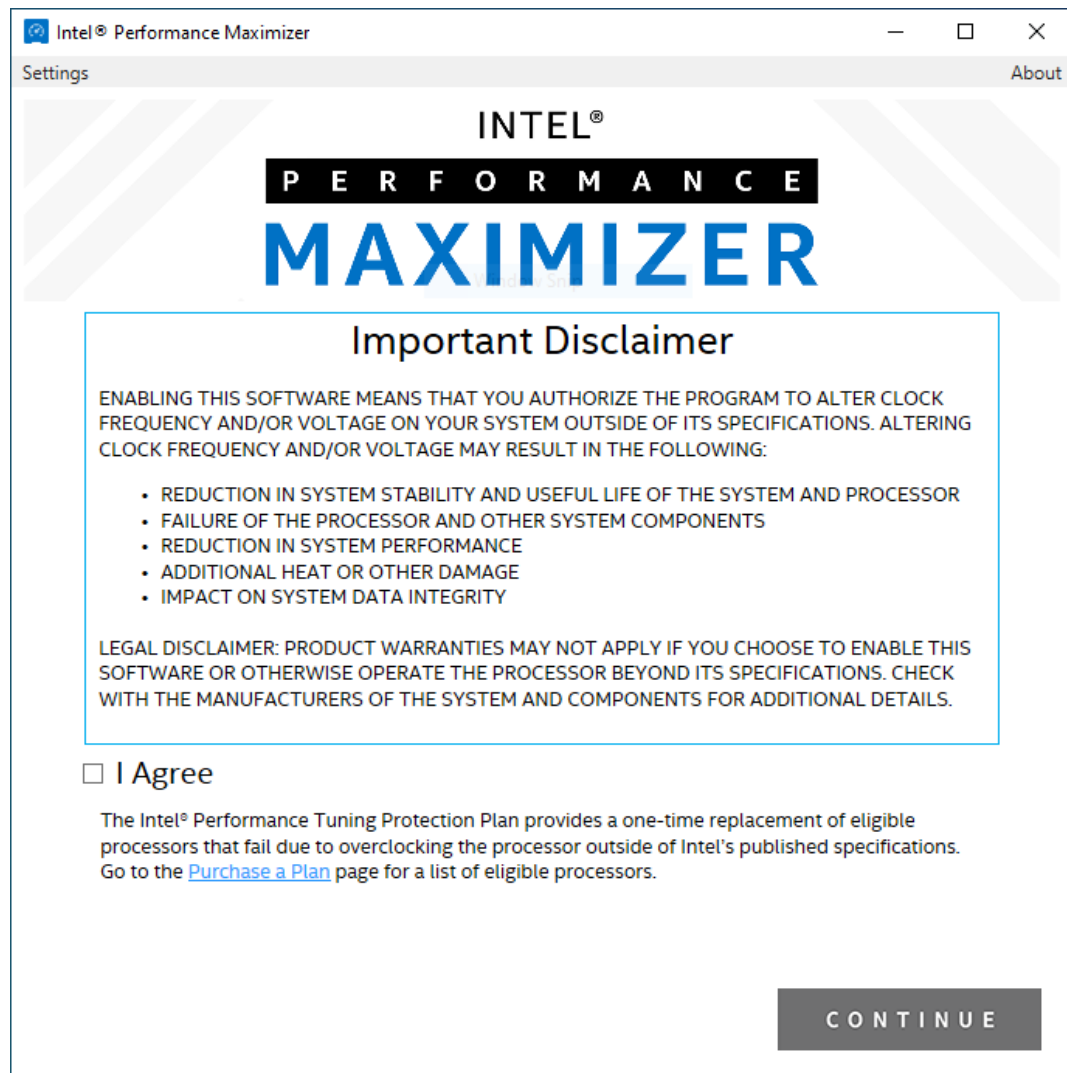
Intel® Performance Maximizer

Settings

About

INTEL®

PERFORMANCE

MAXIMIZER

Important Disclaimer

ENABLING THIS SOFTWARE MEANS THAT YOU AUTHORIZE THE PROGRAM TO ALTER CLOCK FREQUENCY AND/OR VOLTAGE ON YOUR SYSTEM OUTSIDE OF ITS SPECIFICATIONS. ALTERING CLOCK FREQUENCY AND/OR VOLTAGE MAY RESULT IN THE FOLLOWING:

- REDUCTION IN SYSTEM STABILITY AND USEFUL LIFE OF THE SYSTEM AND PROCESSOR
- FAILURE OF THE PROCESSOR AND OTHER SYSTEM COMPONENTS
- REDUCTION IN SYSTEM PERFORMANCE
- ADDITIONAL HEAT OR OTHER DAMAGE
- IMPACT ON SYSTEM DATA INTEGRITY

LEGAL DISCLAIMER: PRODUCT WARRANTIES MAY NOT APPLY IF YOU CHOOSE TO ENABLE THIS SOFTWARE OR OTHERWISE OPERATE THE PROCESSOR BEYOND ITS SPECIFICATIONS. CHECK WITH THE MANUFACTURERS OF THE SYSTEM AND COMPONENTS FOR ADDITIONAL DETAILS.

☐ I Agree

The Intel® Performance Tuning Protection Plan provides a one-time replacement of eligible processors that fail due to overclocking the processor outside of Intel's published specifications. Go to the Purchase a Plan page for a list of eligible processors.

CONTINUE